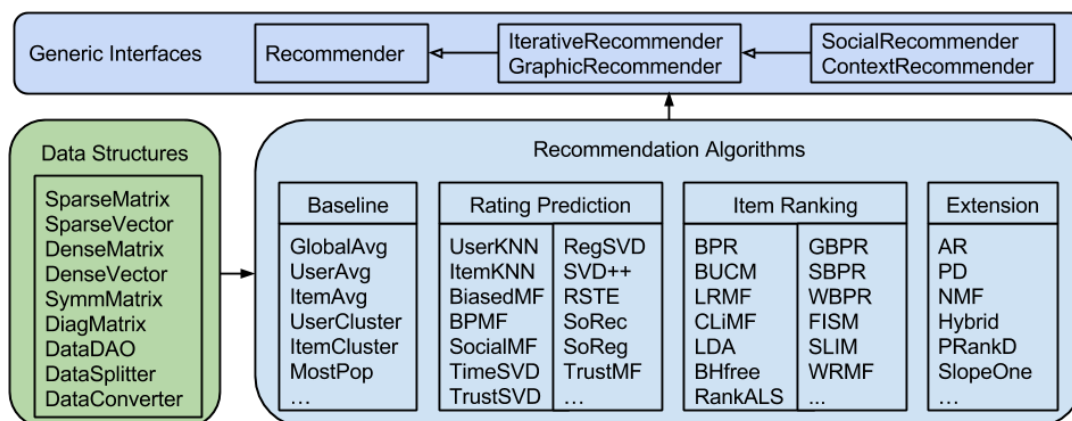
Generic Interfaces

Recommender

IterativeRecommender
GraphicRecommender

SocialRecommender
ContextRecommender

Data Structures

SparseMatrix
SparseVector
DenseMatrix
DenseVector
SymmMatrix
DiagMatrix
DataDAO
DataSplitter
DataConverter

Recommendation Algorithms

Baseline

GlobalAvg
UserAvg
ItemAvg
UserCluster
ItemCluster
MostPop
…

Rating Prediction

UserKNN
ItemKNN
BiasedMF
BPMF
SocialMF
TimeSVD
TrustSVD

RegSVD
SVD++
RSTE
SoRec
SoReg
TrustMF
…

Item Ranking

BPR
BUCM
LRMF
CLiMF
LDA
BHfree
RankALS

GBPR
SBPR
WBPR
FISM
SLIM
WRMF
...

Extension

AR
PD
NMF
Hybrid
PRankD
SlopeOne
…